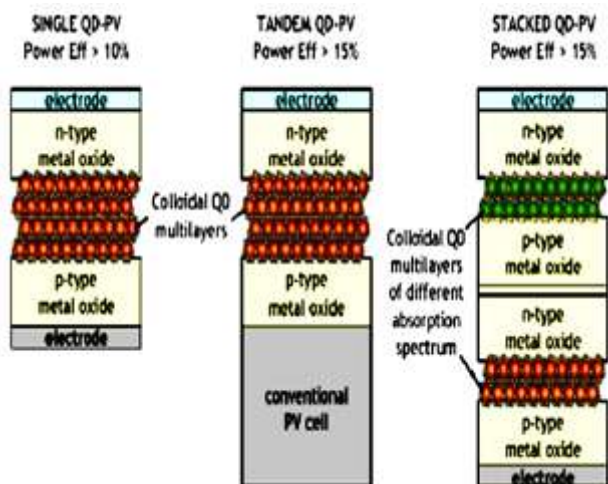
SINGLE QD-PV
Power Eff > 10%

electrode
n-type
metal oxide
p-type
metal oxide
electrode

Colloidal QD
multilayers

TANDEM QD-PV
Power Eff > 15%

electrode
n-type
metal oxide
p-type
metal oxide
conventional
PV cell

STACKED QD-PV
Power Eff > 15%

electrode
n-type
metal oxide
p-type
metal oxide
n-type
metal oxide
p-type
metal oxide
electrode

Colloidal QD
multilayers
of different
absorption
spectrum